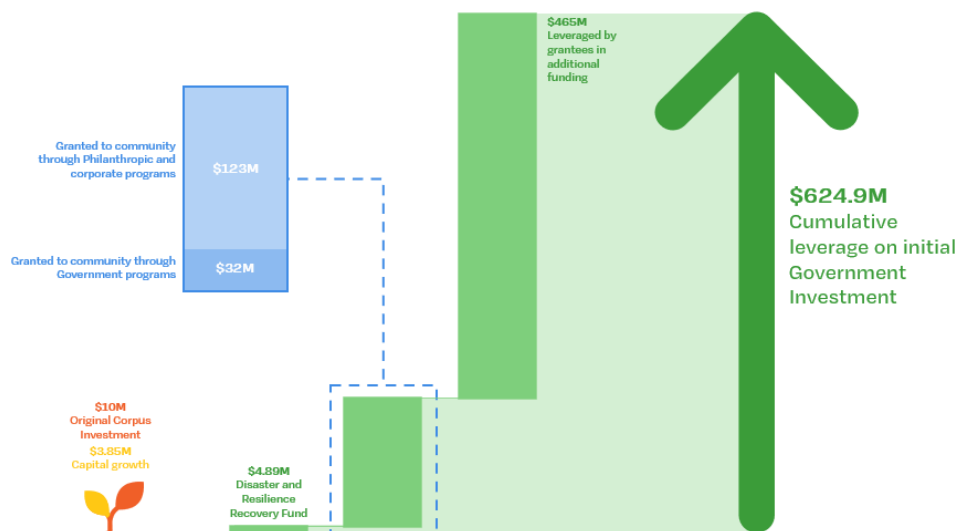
$465M
Leveraged by grantees in additional funding

Granted to community through Philanthropic and corporate programs

$123M

Granted to community through Government programs

$32M

$624.9M
Cumulative leverage on initial Government Investment

$10M
Original Corpus Investment

$3.85M
Capital growth

$4.89M
Disaster and Resilience Recovery Fund